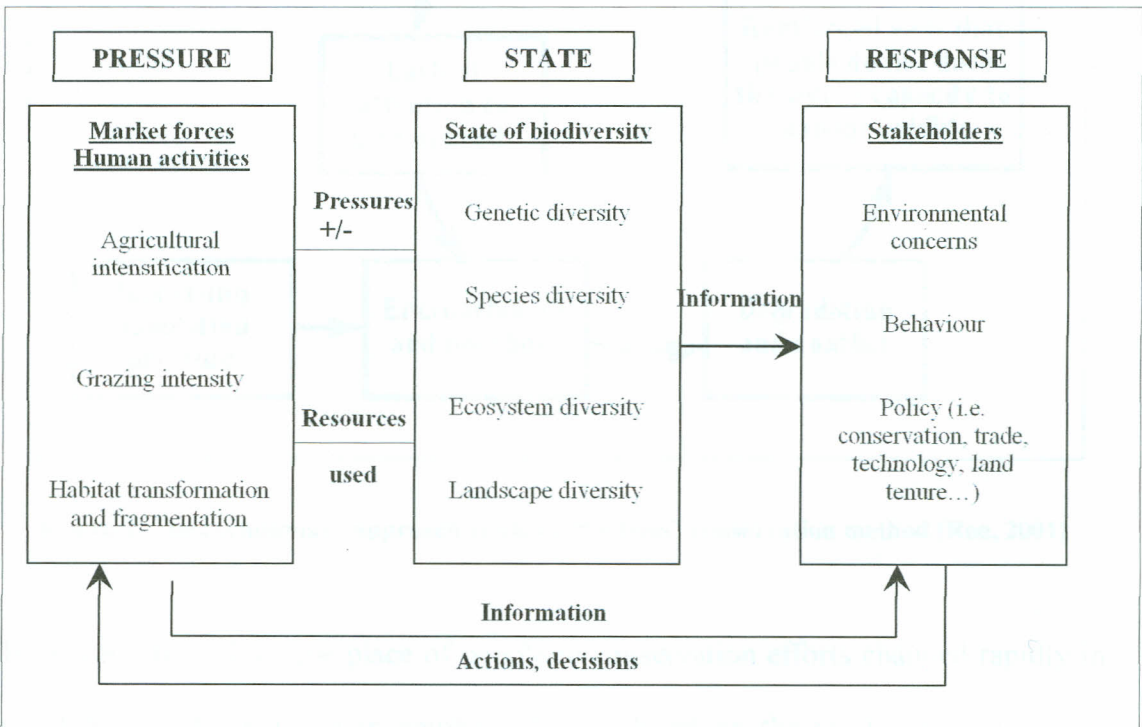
PRESSURE

STATE

RESPONSE

Market forces
Human activities

Agricultural intensification

Grazing intensity

Habitat transformation and fragmentation

Pressures +/-

Resources used

State of biodiversity

Genetic diversity

Species diversity

Ecosystem diversity

Landscape diversity

Information

Stakeholders

Environmental concerns

Behaviour

Policy (i.e. conservation, trade, technology, land tenure…)

Information

Actions, decisions